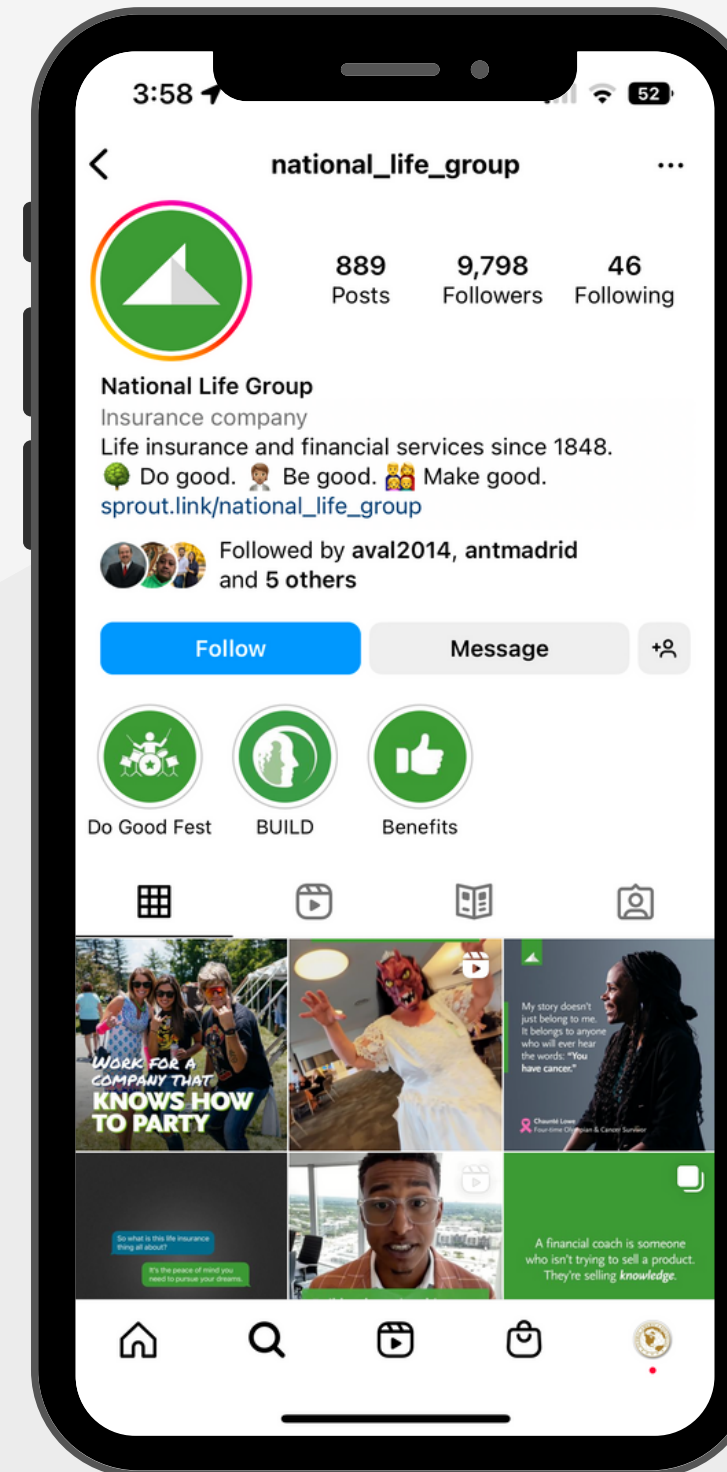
3:58 52

national_life_group

889 Posts
9,798 Followers
46 Following

National Life Group
Insurance company
Life insurance and financial services since 1848.
🌳 Do good. 👨🏽‍💼 Be good. 👩‍👧 Make good.
sprout.link/national_life_group

Followed by aval2014, antmadrid and 5 others

Follow
Message

Do Good Fest
BUILD
Benefits

WORK FOR A COMPANY THAT KNOWS HOW TO PARTY

My story doesn't just belong to me. It belongs to anyone who will ever hear the words: "You have cancer."

Chaunté Lowe
Four-time Olympian & Cancer Survivor

So what is this life insurance thing all about?

It's the peace of mind you need to pursue your dreams.

A financial coach is someone who isn't trying to sell a product. They're selling knowledge.